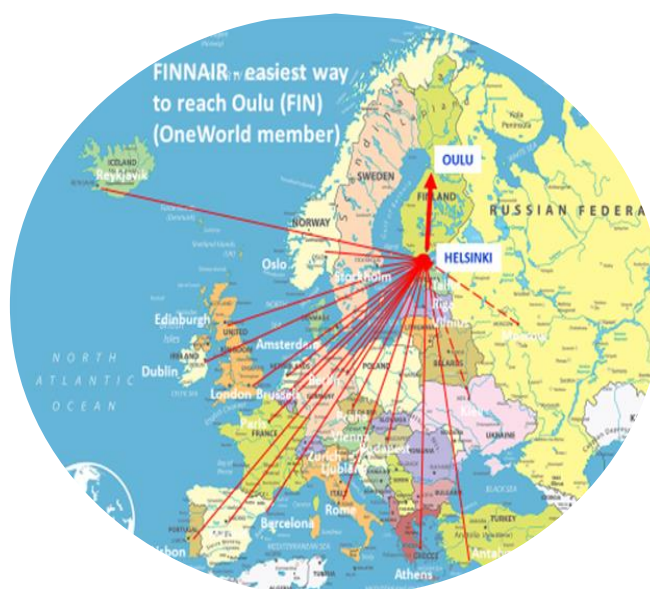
FINNAIR – easiest way to reach Oulu (FIN) (OneWorld member)

OULU

HELSINKI

ICELAND
Reykjavik

SWEDEN

FINLAND

NORWAY

RUSSIAN FEDERA

Oslo

Stockholm

Tallinn

Riga

Vilnius

Moscow

Edinburgh

UNITED KINGDOM

IRELAND

Dublin

NORTH ATLANTIC OCEAN

Amsterdam

London

Brussels

Berlin

POLAND

Kiev

UKRAINE

Paris

FRANCE

Prague

Vienna

Zurich

Ljubljana

Budapest

Bucharest

Rome

ITALY

Barcelona

SPAIN

PORTUGAL

Lisbon

BLACK SEA

TURKEY

GREECE

Athens

Antalya

MEDITERRANEAN SEA